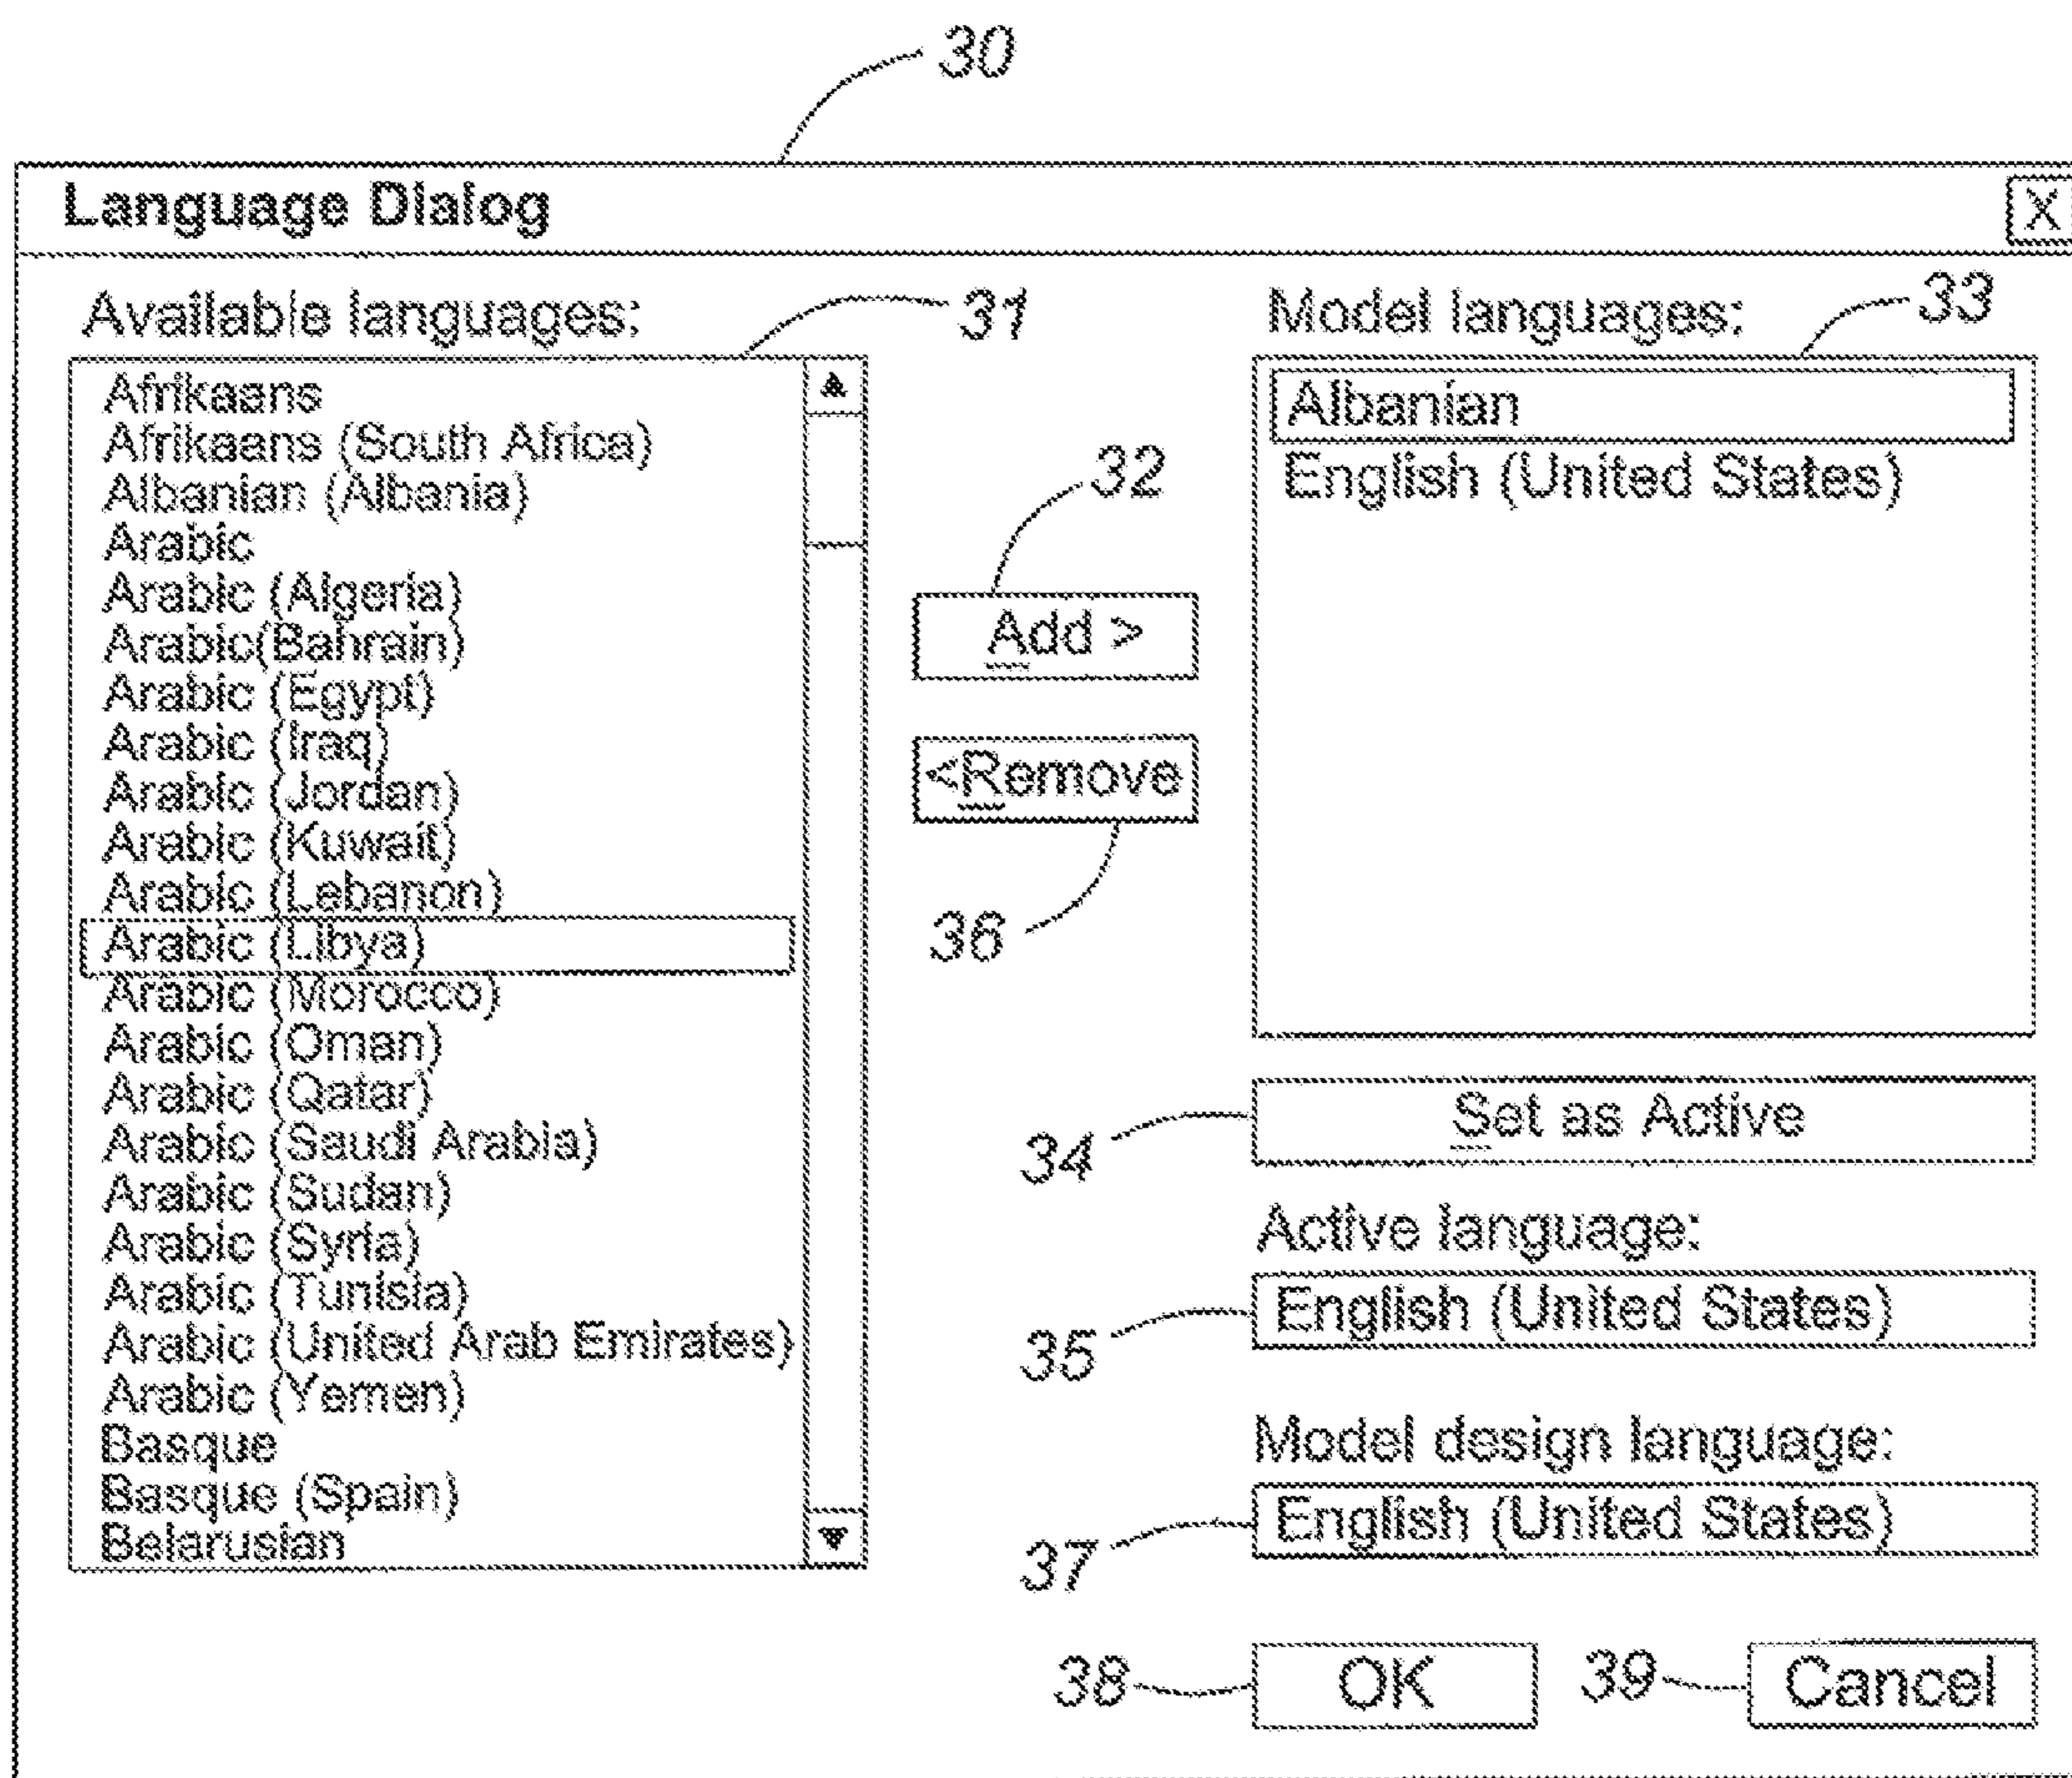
30

Language Dialog

X

Available languages:

31

Afrikaans
Afrikaans (South Africa)
Albanian (Albania)
Arabic
Arabic (Algeria)
Arabic(Bahrain)
Arabic (Egypt)
Arabic (Iraq)
Arabic (Jordan)
Arabic (Kuwait)
Arabic (Lebanon)
Arabic (Libya)
Arabic (Morocco)
Arabic (Oman)
Arabic (Qatar)
Arabic (Saudi Arabia)
Arabic (Sudan)
Arabic (Syria)
Arabic (Tunisia)
Arabic (United Arab Emirates)
Arabic (Yemen)
Basque
Basque (Spain)
Belarusian

32

Add >

<Remove

36

Model languages:

33

Albanian
English (United States)

34

Set as Active

Active language:

35

English (United States)

Model design language:

37

English (United States)

38

OK

39

Cancel